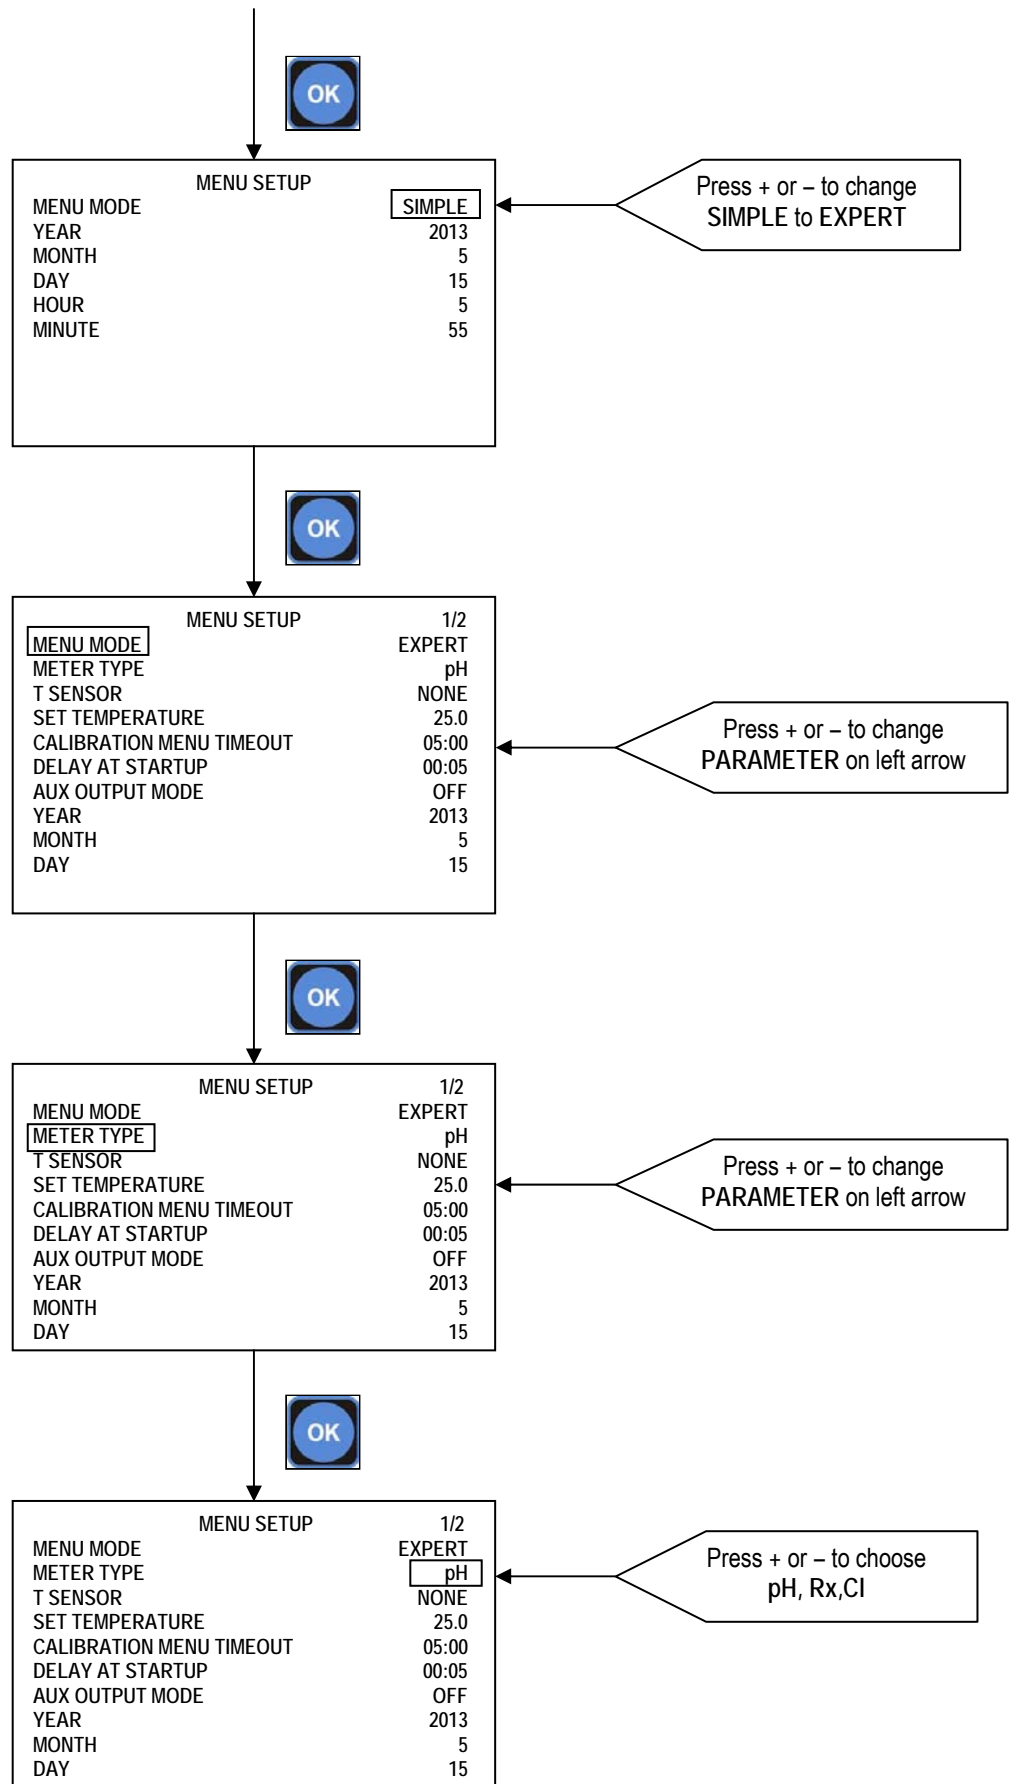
OK

MENU SETUP

| | |
|---|---|
| MENU MODE | SIMPLE |
| YEAR | 2013 |
| MONTH | 5 |
| DAY | 15 |
| HOUR | 5 |
| MINUTE | 55 |

Press + or – to change SIMPLE to EXPERT

OK

MENU SETUP 1/2

| | |
|---|---|
| MENU MODE | EXPERT |
| METER TYPE | pH |
| T SENSOR | NONE |
| SET TEMPERATURE | 25.0 |
| CALIBRATION MENU TIMEOUT | 05:00 |
| DELAY AT STARTUP | 00:05 |
| AUX OUTPUT MODE | OFF |
| YEAR | 2013 |
| MONTH | 5 |
| DAY | 15 |

Press + or – to change PARAMETER on left arrow

OK

MENU SETUP 1/2

| | |
|---|---|
| MENU MODE | EXPERT |
| METER TYPE | pH |
| T SENSOR | NONE |
| SET TEMPERATURE | 25.0 |
| CALIBRATION MENU TIMEOUT | 05:00 |
| DELAY AT STARTUP | 00:05 |
| AUX OUTPUT MODE | OFF |
| YEAR | 2013 |
| MONTH | 5 |
| DAY | 15 |

Press + or – to change PARAMETER on left arrow

OK

MENU SETUP 1/2

| | |
|---|---|
| MENU MODE | EXPERT |
| METER TYPE | pH |
| T SENSOR | NONE |
| SET TEMPERATURE | 25.0 |
| CALIBRATION MENU TIMEOUT | 05:00 |
| DELAY AT STARTUP | 00:05 |
| AUX OUTPUT MODE | OFF |
| YEAR | 2013 |
| MONTH | 5 |
| DAY | 15 |

Press + or – to choose pH, Rx,Cl